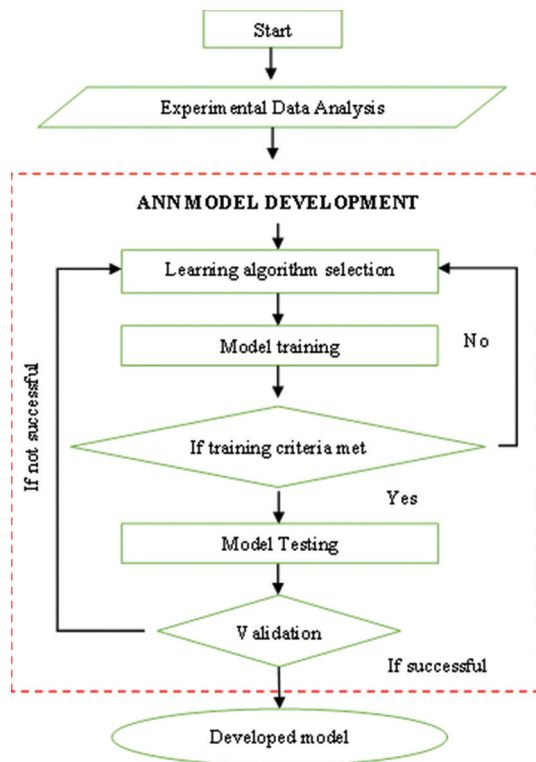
Start

Experimental Data Analysis

ANN MODEL DEVELOPMENT

Learning algorithm selection

Model training

No

If not successful

If training criteria met

Yes

Model Testing

Validation

If successful

Developed model